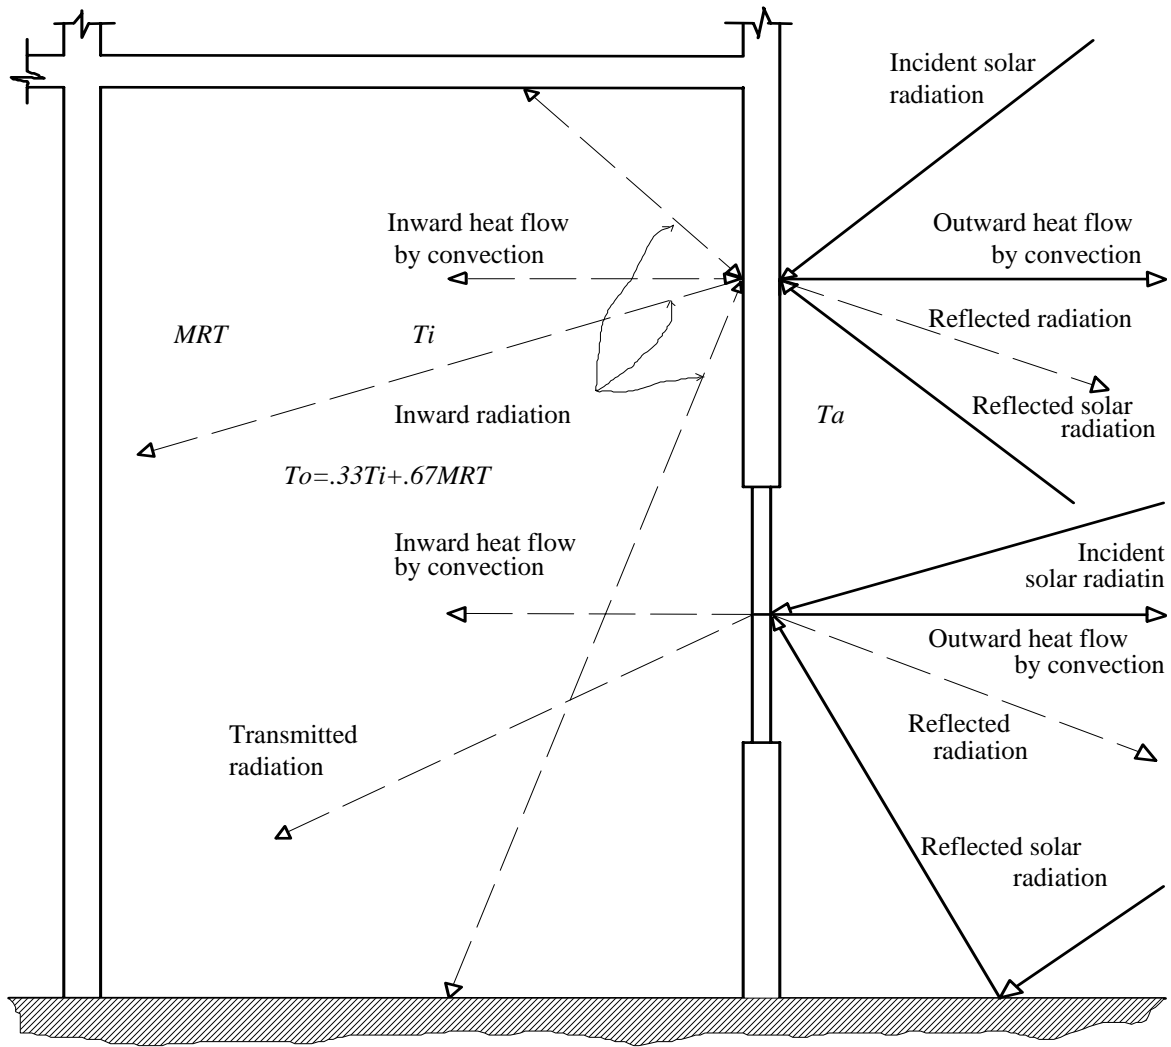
Incident solar radiation

Inward heat flow by convection

Outward heat flow by convection

Reflected radiation

MRT

Ti

Inward radiation

Ta

Reflected solar radiation

To=.33Ti+.67MRT

Inward heat flow by convection

Incident solar radiatin

Outward heat flow by convection

Reflected radiation

Transmitted radiation

Reflected solar radiation